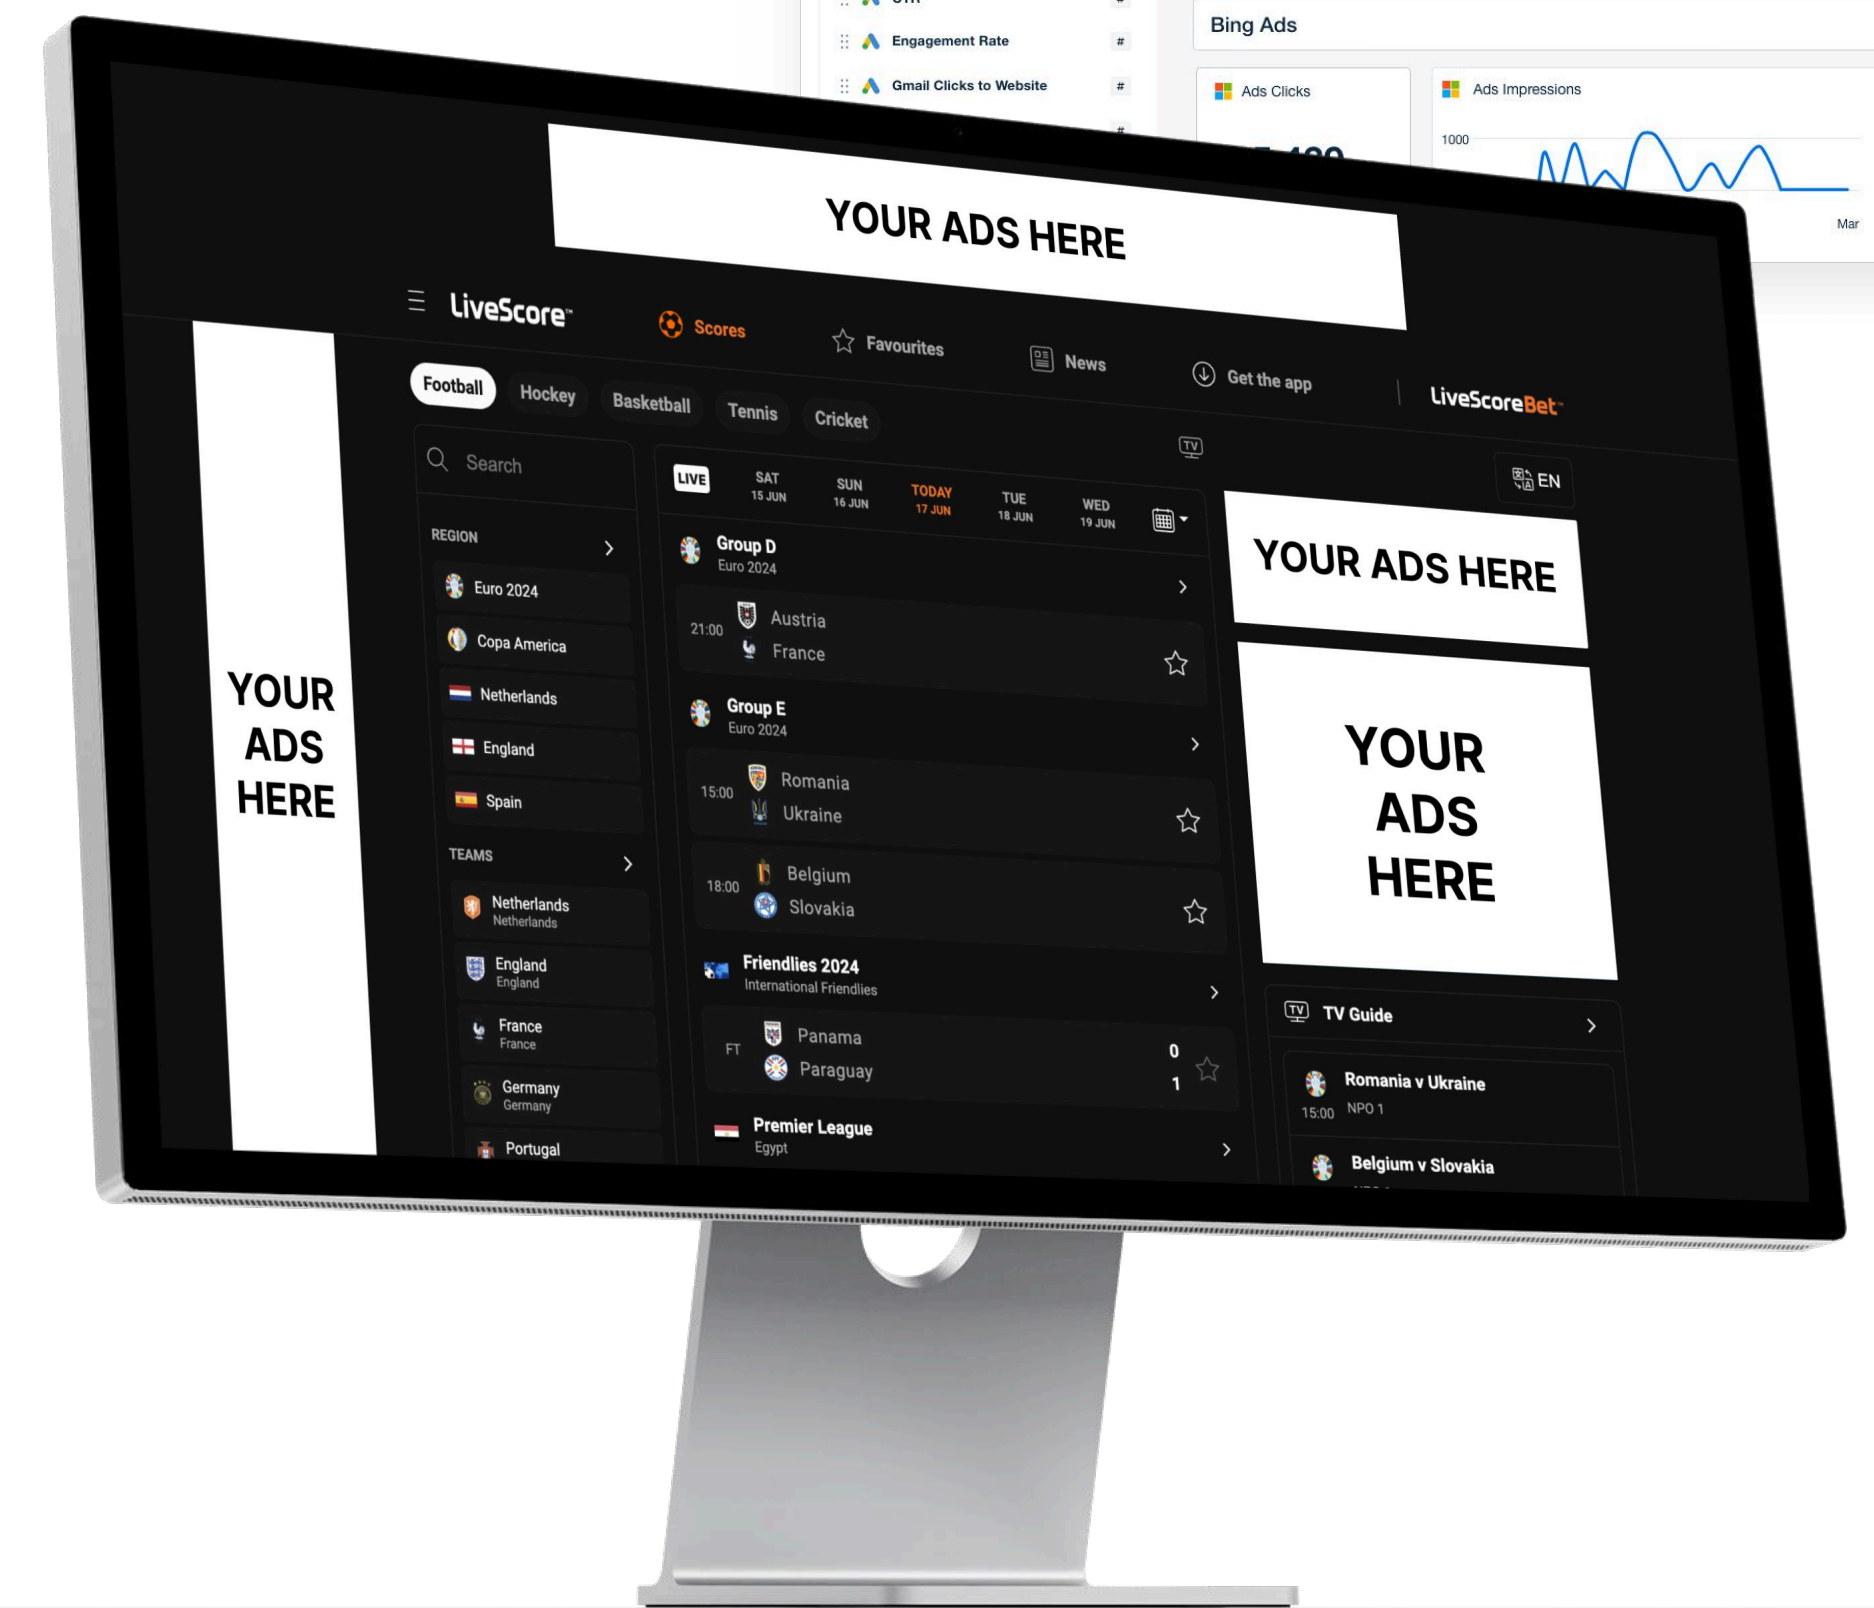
Engagement Rate #
Gmail Clicks to Website #

Bing Ads
Ads Clicks
Ads Impressions
1000
Mar

YOUR ADS HERE

LiveScore
Scores
Favourites
News
Get the app
LiveScoreBet

Football
Hockey
Basketball
Tennis
Cricket

YOUR ADS HERE

Search

REGION
Euro 2024
Copa America
Netherlands
England
Spain

TEAMS
Netherlands
Netherlands
England
England
France
France
Germany
Germany
Portugal

LIVE
SAT 15 JUN
SUN 16 JUN
TODAY 17 JUN
TUE 18 JUN
WED 19 JUN

Group D
Euro 2024
21:00 Austria
France

Group E
Euro 2024
15:00 Romania
Ukraine
18:00 Belgium
Slovakia

Friendlies 2024
International Friendlies
FT Panama 0
Paraguay 1

Premier League
Egypt

EN

YOUR ADS HERE

YOUR ADS HERE

TV Guide
Romania v Ukraine
15:00 NPO 1
Belgium v Slovakia